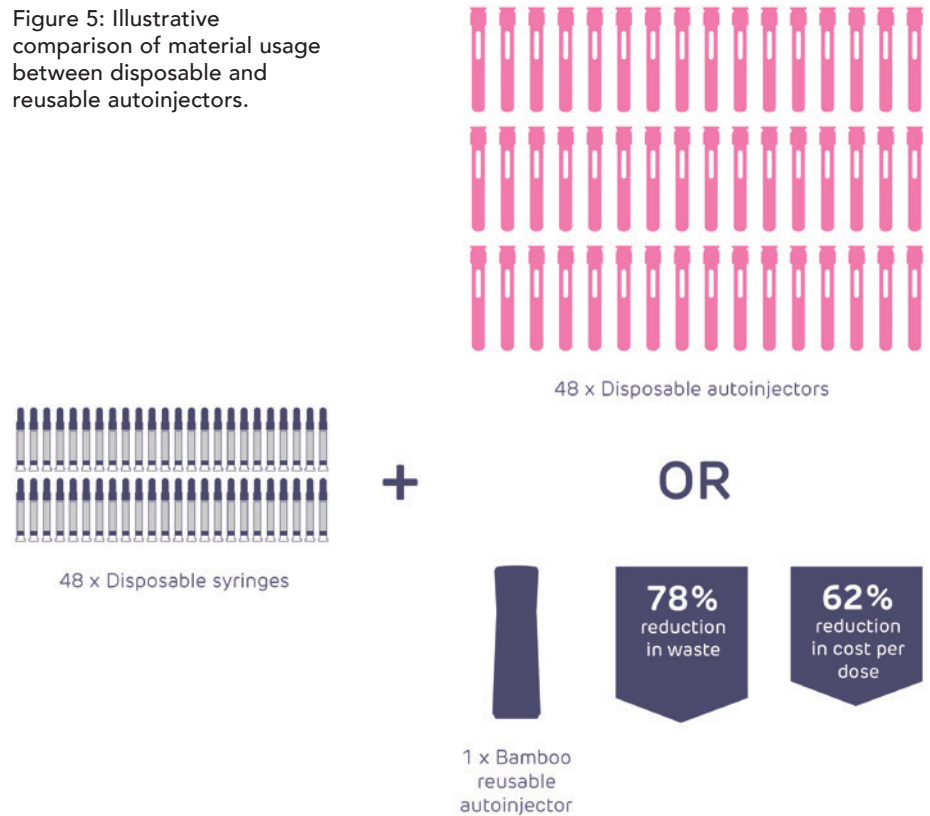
Figure 5: Illustrative comparison of material usage between disposable and reusable autoinjectors.

48 x Disposable autoinjectors

48 x Disposable syringes

+

OR

1 x Bamboo reusable autoinjector

78% reduction in waste

62% reduction in cost per dose